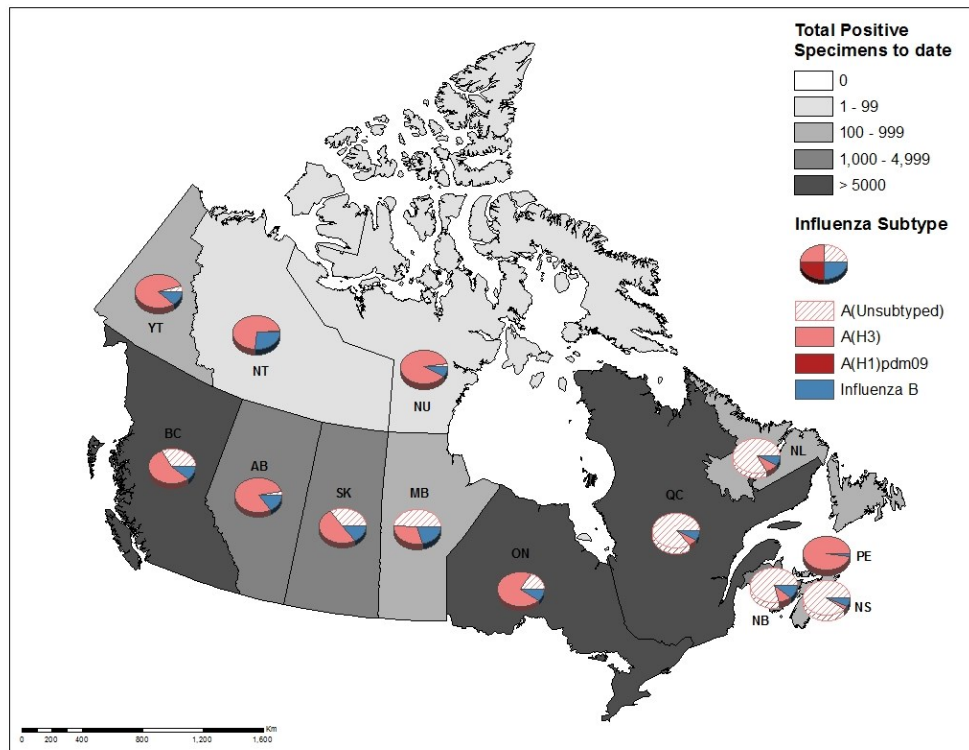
Total Positive Specimens to date

0

1 - 99

100 - 999

1,000 - 4,999

> 5000

Influenza Subtype

A(Unsubtyped)

A(H3)

A(H1)pdm09

Influenza B

YT

NT

NU

BC

AB

SK

MB

ON

QC

NL

PE

NB

NS

0 200 400 800 1,200 1,600 Km